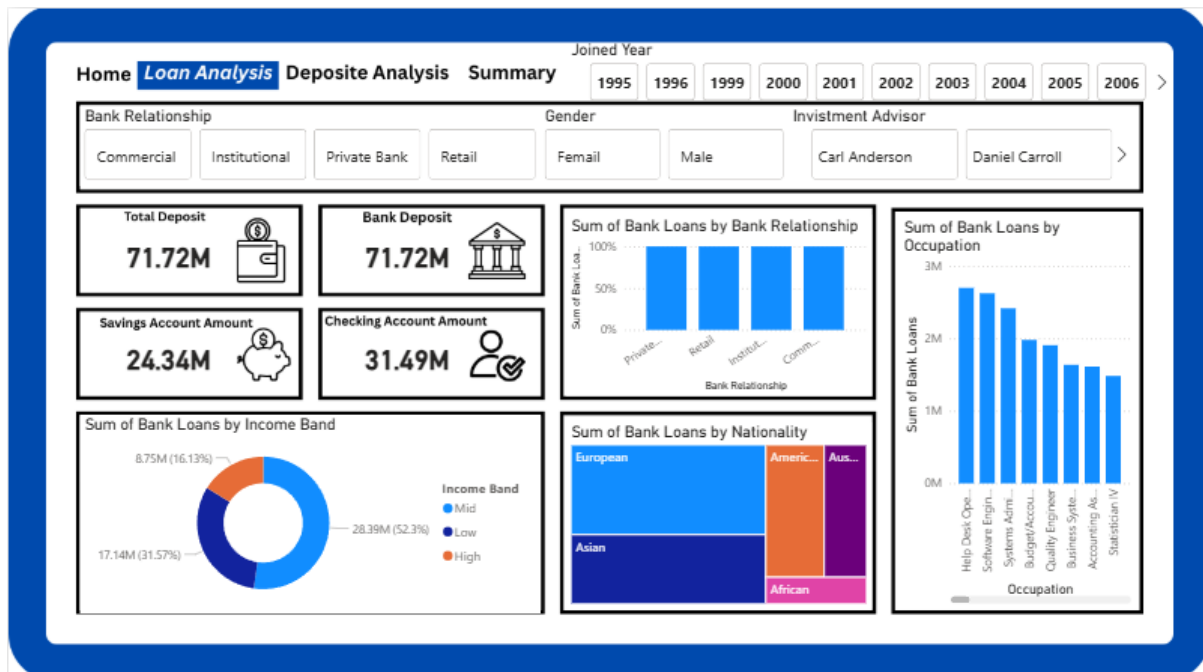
Home Loan Analysis Deposite Analysis Summary

Joined Year
1995 1996 1999 2000 2001 2002 2003 2004 2005 2006

Bank Relationship
Commercial Institutional Private Bank Retail

Gender
Femail Male

Invistment Advisor
Carl Anderson Daniel Carroll

Total Deposit
71.72M

Bank Deposit
71.72M

Savings Account Amount
24.34M

Checking Account Amount
31.49M

Sum of Bank Loans by Bank Relationship
100%
50%
0%
Sum of Bank Loa...
Private... Retail Instituti... Comm...
Bank Relationship

Sum of Bank Loans by Occupation
3M
2M
1M
0M
Sum of Bank Loans
Help Desk Ope... Software Engin... Systems Admi... Budget/Accou... Quality Engineer Business Syste... Accounting As... Statistician IV
Occupation

Sum of Bank Loans by Income Band
8.75M (16.13%)
17.14M (31.57%)
28.39M (52.3%)
Income Band
Mid
Low
High

Sum of Bank Loans by Nationality
European
Americ...
Aus...
Asian
African